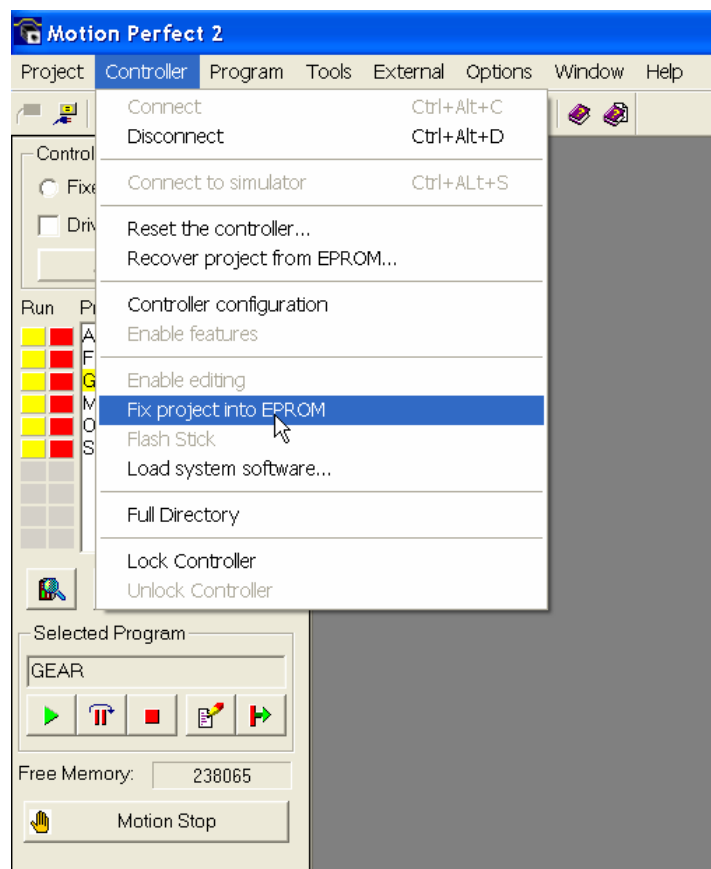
Motion Perfect 2

Project Controller Program Tools External Options Window Help

Connect Ctrl+Alt+C
Disconnect Ctrl+Alt+D
Connect to simulator Ctrl+ALt+S
Reset the controller...
Recover project from EPROM...
Controller configuration
Enable features
Enable editing
Fix project into EPROM
Flash Stick
Load system software...
Full Directory
Lock Controller
Unlock Controller

Control
Fixe
Driv

Run Pr
A
F
G
M
O
S

Selected Program
GEAR

Free Memory: 238065

Motion Stop